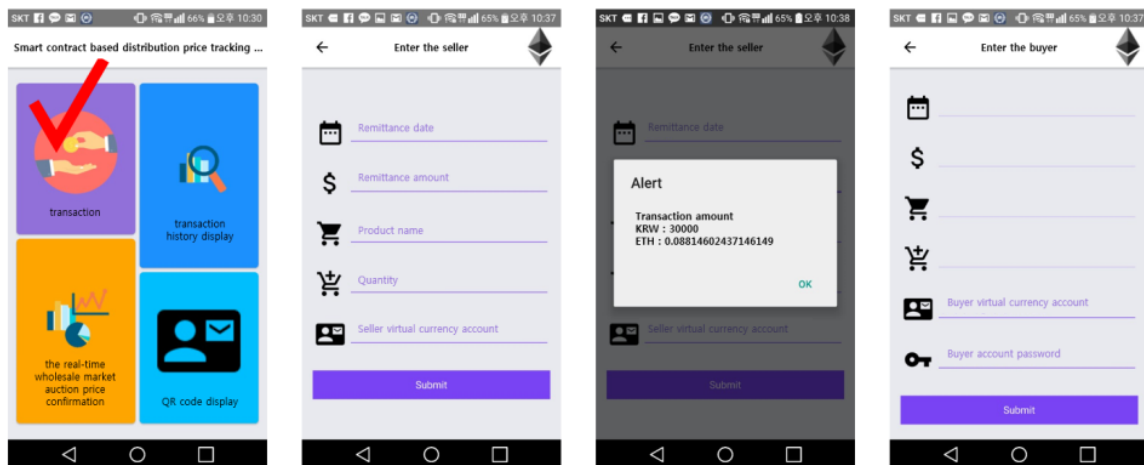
SKT 66% 오후 10:30

Smart contract based distribution price tracking ...

transaction

transaction history display

the real-time wholesale market auction price confirmation

QR code display

SKT 65% 오후 10:37

Enter the seller

Remittance date

Remittance amount

Product name

Quantity

Seller virtual currency account

Submit

SKT 65% 오후 10:38

Enter the seller

Remittance date

Alert

Transaction amount
KRW : 30000
ETH : 0.08814602437146149

OK

Seller virtual currency account

Submit

SKT 65% 오후 10:37

Enter the buyer

Buyer virtual currency account

Buyer account password

Submit